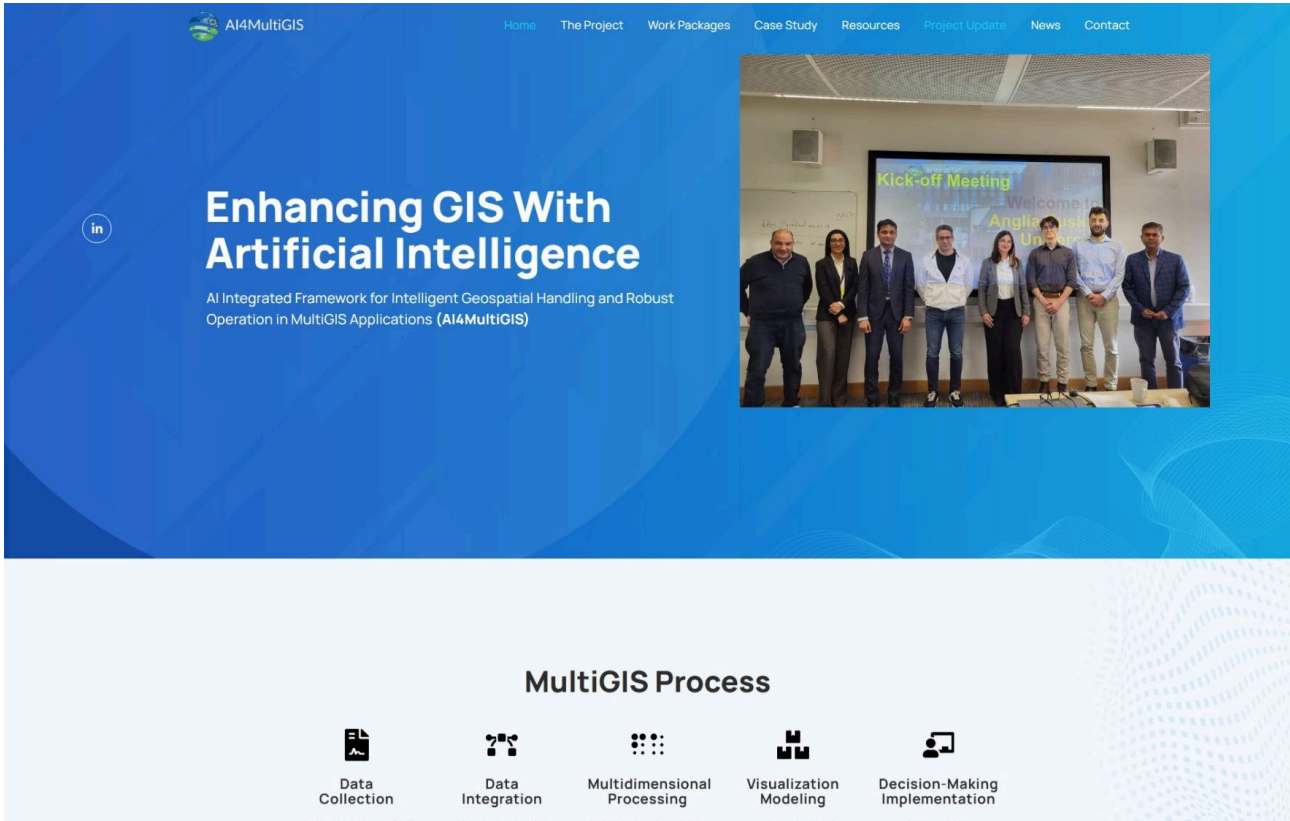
AI4MultiGIS

Home The Project Work Packages Case Study Resources Project Update News Contact

in

Enhancing GIS With Artificial Intelligence

AI Integrated Framework for Intelligent Geospatial Handling and Robust Operation in MultiGIS Applications **(AI4MultiGIS)**

Kick-off Meeting

Welcome to Anglia Rusk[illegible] Univ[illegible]

MultiGIS Process

Data Collection

Data Integration

Multidimensional Processing

Visualization Modeling

Decision-Making Implementation